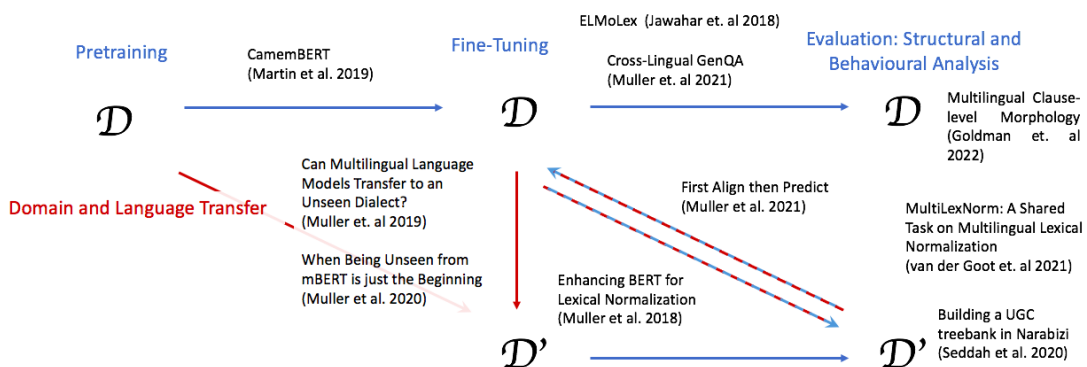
Pretraining

CamemBERT
(Martin et al. 2019)

Fine-Tuning

ELMoLex (Jawahar et. al 2018)

Cross-Lingual GenQA
(Muller et. al 2021)

Evaluation: Structural and Behavioural Analysis

$\mathcal{D}$

$\mathcal{D}$

$\mathcal{D}$

Multilingual Clause-level Morphology (Goldman et. al 2022)

Domain and Language Transfer

Can Multilingual Language Models Transfer to an Unseen Dialect? (Muller et. al 2019)

When Being Unseen from mBERT is just the Beginning (Muller et al. 2020)

First Align then Predict (Muller et al. 2021)

MultiLexNorm: A Shared Task on Multilingual Lexical Normalization (van der Goot et. al 2021)

Enhancing BERT for Lexical Normalization (Muller et al. 2018)

Building a UGC treebank in Narabizi (Seddah et al. 2020)

$\mathcal{D}'$

$\mathcal{D}'$